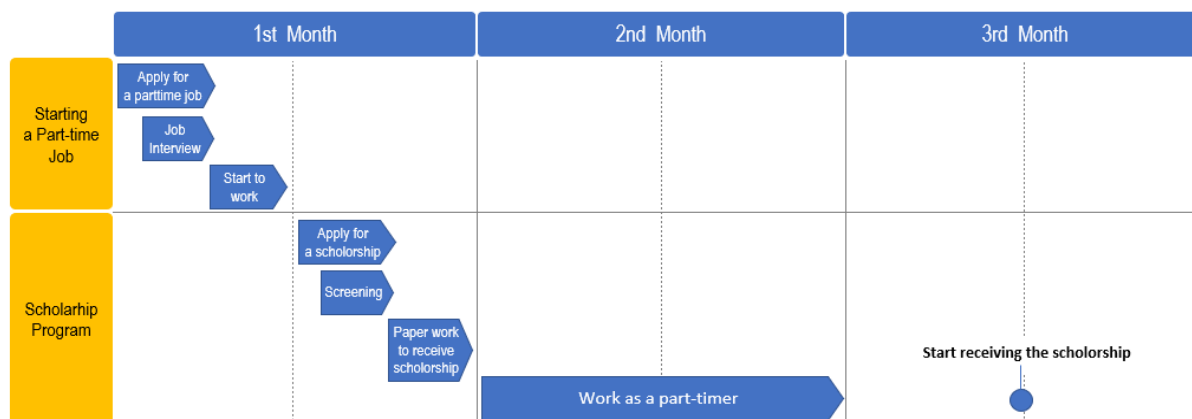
| | 1st Month | 2nd Month | 3rd Month |
|---|---|---|---|
| Starting a Part-time Job | Apply for a parttime job<br>Job Interview<br>Start to work | | |
| Scholarhip Program | Apply for a scholorship<br>Screening<br>Paper work to receive scholorship | Work as a part-timer | Start receiving the scholorship |